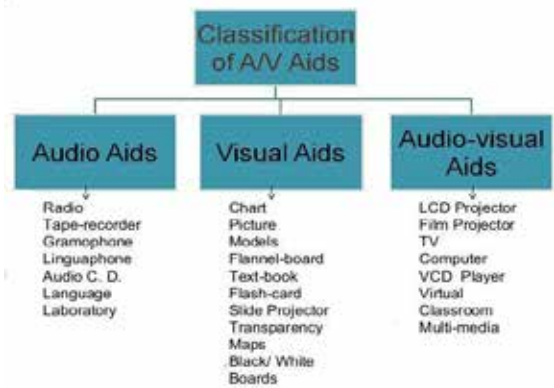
Classification of A/V Aids

Audio Aids

Radio
Tape-recorder
Gramophone
Linguaphone
Audio C. D.
Language
Laboratory

Visual Aids

Chart
Picture
Models
Flannel-board
Text-book
Flash-card
Slide Projector
Transparency
Maps
Black/ White
Boards

Audio-visual Aids

LCD Projector
Film Projector
TV
Computer
VCD Player
Virtual
Classroom
Multi-media